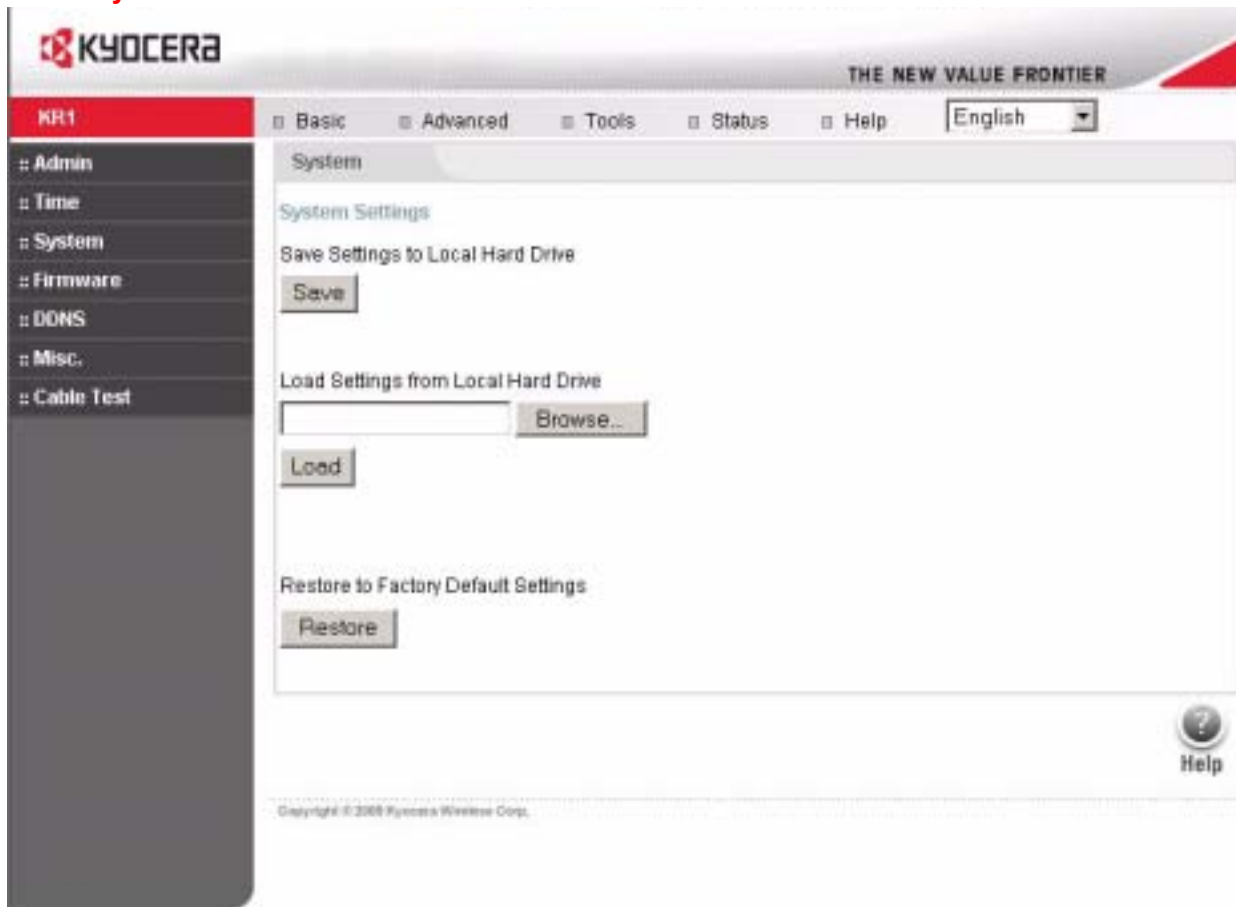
KYOCERA

THE NEW VALUE FRONTIER

KR1

Basic Advanced Tools Status Help English

:: Admin
:: Time
:: System
:: Firmware
:: DDNS
:: Misc.
:: Cable Test

System

System Settings

Save Settings to Local Hard Drive

Save

Load Settings from Local Hard Drive

Browse...

Load

Restore to Factory Default Settings

Restore

Help

Copyright © 2005 Kyocera Wireless Corp.